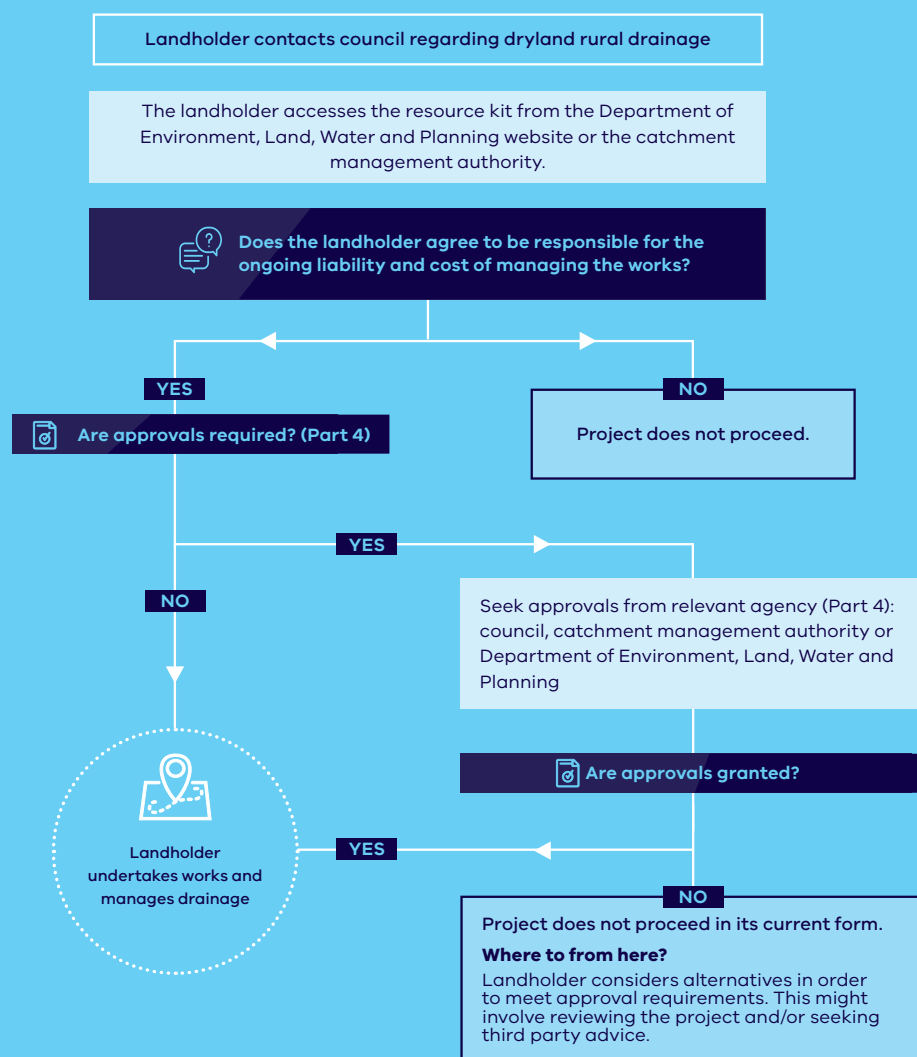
Landholder contacts council regarding dryland rural drainage

The landholder accesses the resource kit from the Department of Environment, Land, Water and Planning website or the catchment management authority.

Does the landholder agree to be responsible for the ongoing liability and cost of managing the works?

YES

NO

Project does not proceed.

Are approvals required? (Part 4)

YES

NO

Seek approvals from relevant agency (Part 4): council, catchment management authority or Department of Environment, Land, Water and Planning

Are approvals granted?

YES

Landholder undertakes works and manages drainage

NO

Project does not proceed in its current form.

Where to from here?

Landholder considers alternatives in order to meet approval requirements. This might involve reviewing the project and/or seeking third party advice.